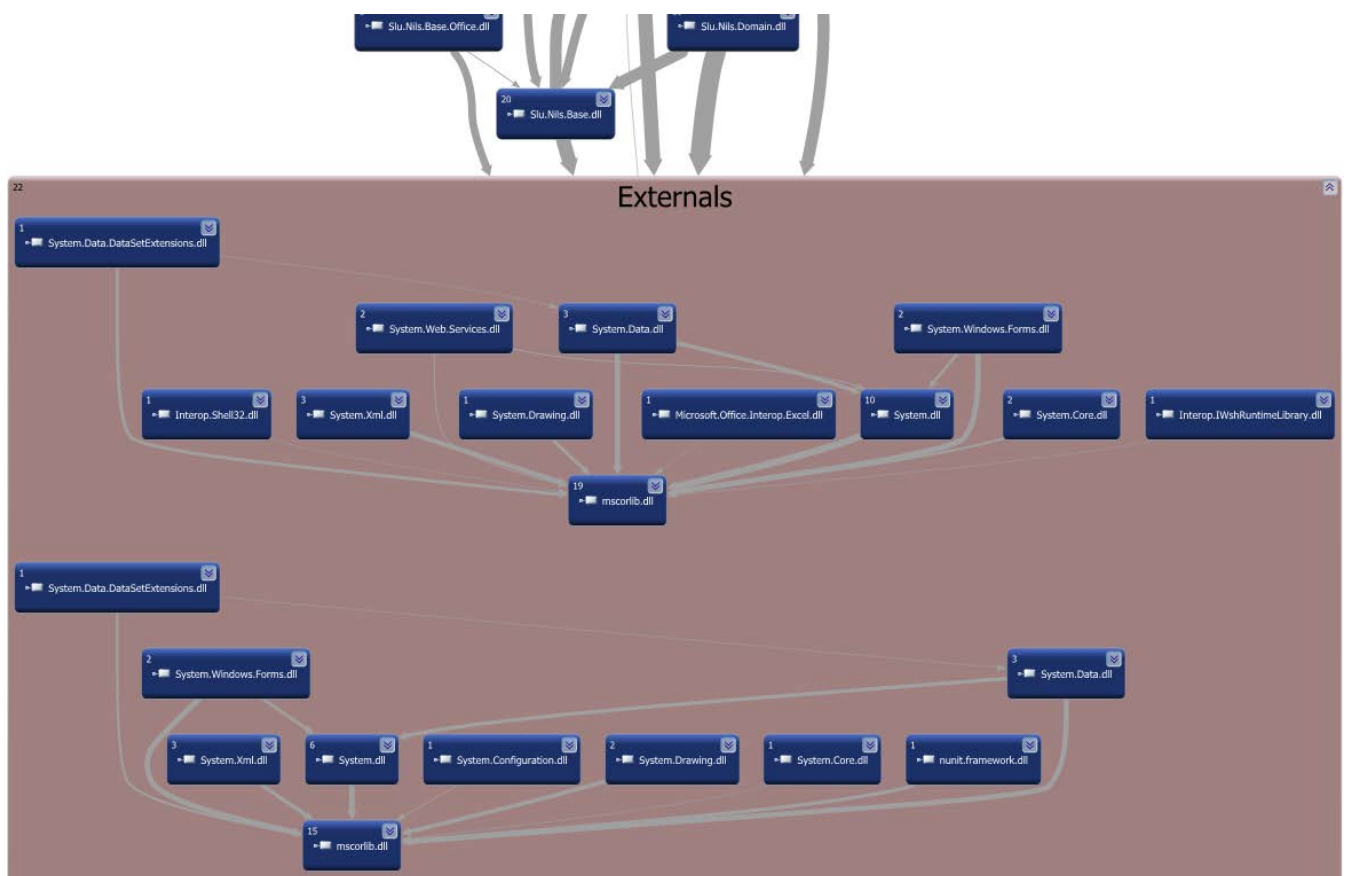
Slu.Nils.Base.Office.dll

Slu.Nils.Domain.dll

20
Slu.Nils.Base.dll

22

Externals

1
System.Data.DataSetExtensions.dll

2
System.Web.Services.dll

3
System.Data.dll

2
System.Windows.Forms.dll

1
Interop.Shell32.dll

3
System.Xml.dll

1
System.Drawing.dll

1
Microsoft.Office.Interop.Excel.dll

10
System.dll

2
System.Core.dll

1
Interop.IWshRuntimeLibrary.dll

19
mscorlib.dll

1
System.Data.DataSetExtensions.dll

2
System.Windows.Forms.dll

3
System.Data.dll

3
System.Xml.dll

6
System.dll

1
System.Configuration.dll

2
System.Drawing.dll

1
System.Core.dll

1
nunit.framework.dll

15
mscorlib.dll